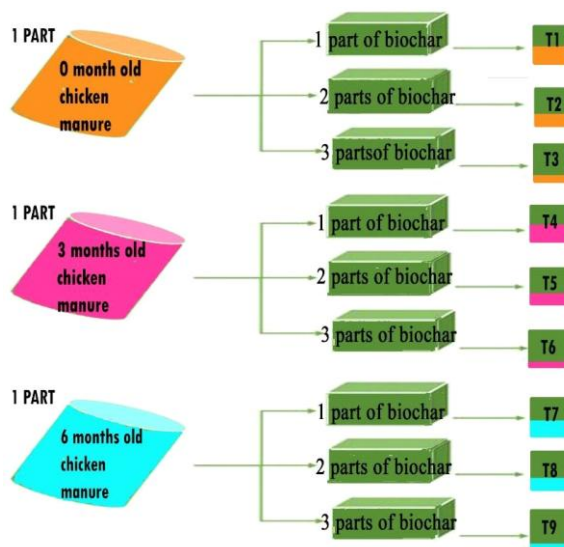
1 PART

0 month old chicken manure

1 part of biochar

T1

2 parts of biochar

T2

3 partsof biochar

T3

1 PART

3 months old chicken manure

1 part of biochar

T4

2 parts of biochar

T5

3 parts of biochar

T6

1 PART

6 months old chicken manure

1 part of biochar

T7

2 parts of biochar

T8

3 parts of biochar

T9